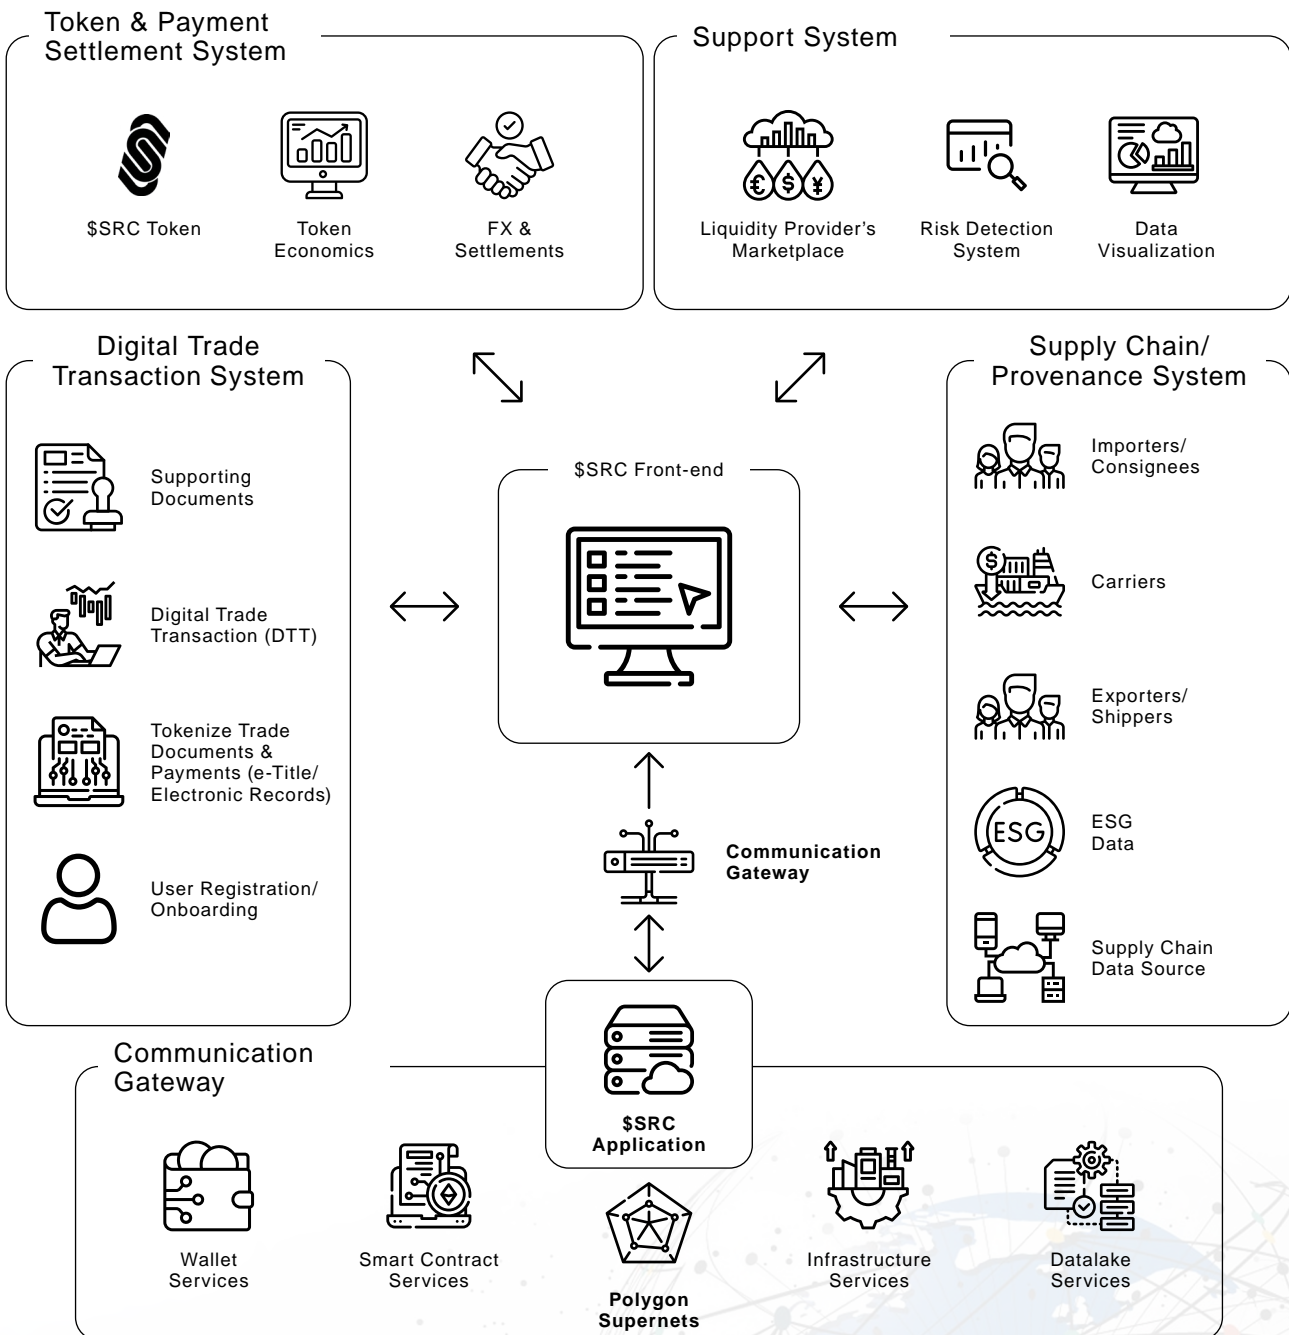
Token & Payment Settlement System

$SRC Token

Token Economics

FX & Settlements

Support System

Liquidity Provider's Marketplace

Risk Detection System

Data Visualization

Digital Trade Transaction System

Supporting Documents

Digital Trade Transaction (DTT)

Tokenize Trade Documents & Payments (e-Title/ Electronic Records)

User Registration/ Onboarding

$SRC Front-end

Communication Gateway

Supply Chain/ Provenance System

Importers/ Consignees

Carriers

Exporters/ Shippers

ESG

ESG Data

Supply Chain Data Source

Communication Gateway

$SRC Application

Wallet Services

Smart Contract Services

Polygon Supernets

Infrastructure Services

Datalake Services